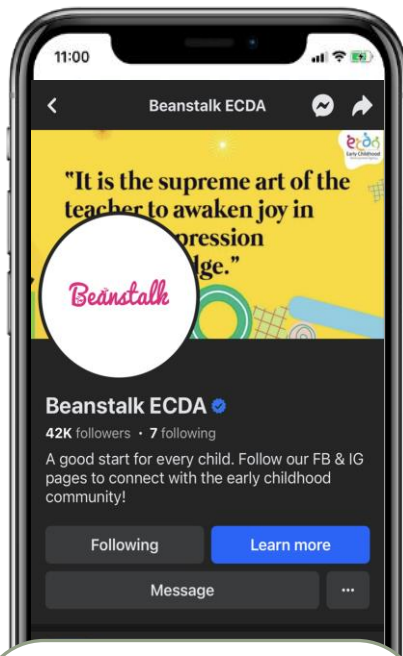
11:00

Beanstalk ECDA

ecda Early Childhood

"It is the supreme art of the teacher to awaken joy in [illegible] pression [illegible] dge."

Beanstalk

Beanstalk ECDA

42K followers • 7 following

A good start for every child. Follow our FB & IG pages to connect with the early childhood community!

Following

Learn more

Message

...